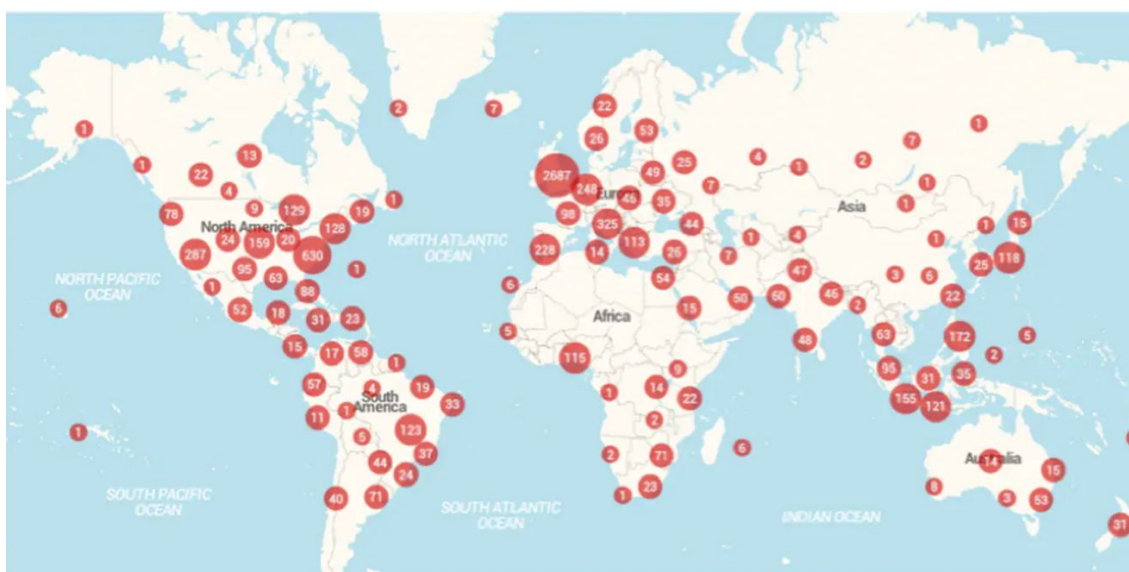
2
7
22
1
26
53
1
1
25
4
1
7
13
2
22
7
2687
49
1
1
4
248
Europe
1
9
46
35
78
129
19
1
Asia
North America
128
98
325
44
1
15
24
159
20
1
1
4
NORTH ATLANTIC OCEAN
228
14
113
26
1
25
118
287
630
7
95
63
1
47
3
6
NORTH PACIFIC OCEAN
1
88
6
54
22
50
50
46
2
6
52
18
31
23
15
Africa
63
5
172
5
15
17
58
1
115
48
2
57
4
19
95
South America
1
9
31
35
11
1
33
14
1
155
121
22
2
1
123
5
37
2
71
6
Australia
44
14
24
15
SOUTH PACIFIC OCEAN
40
71
SOUTH ATLANTIC OCEAN
1
23
INDIAN OCEAN
8
3
53
31